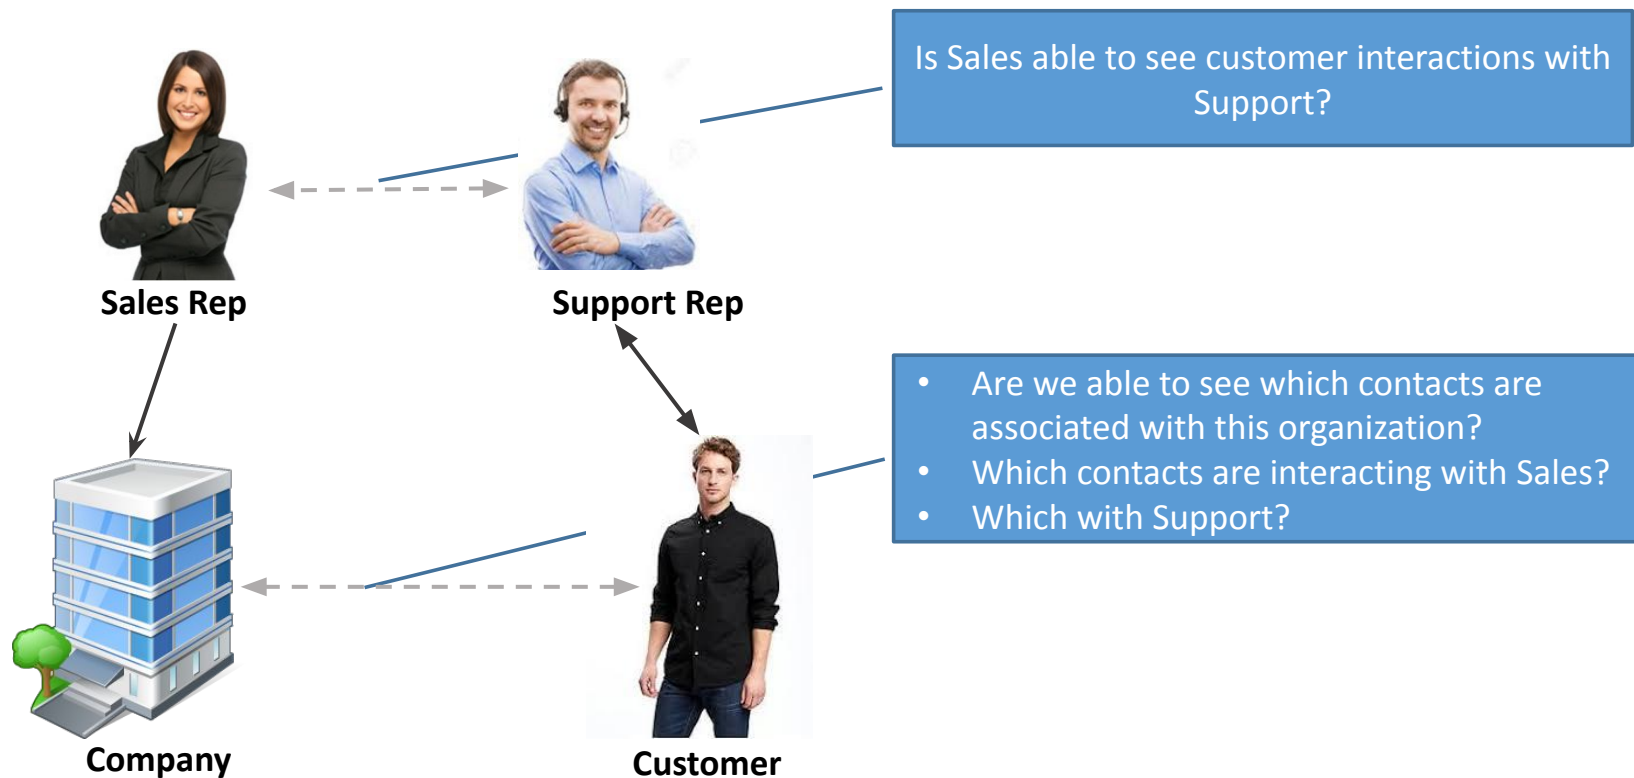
Sales Rep

Support Rep

Is Sales able to see customer interactions with Support?

- Are we able to see which contacts are associated with this organization?
- Which contacts are interacting with Sales?
- Which with Support?

Company

Customer